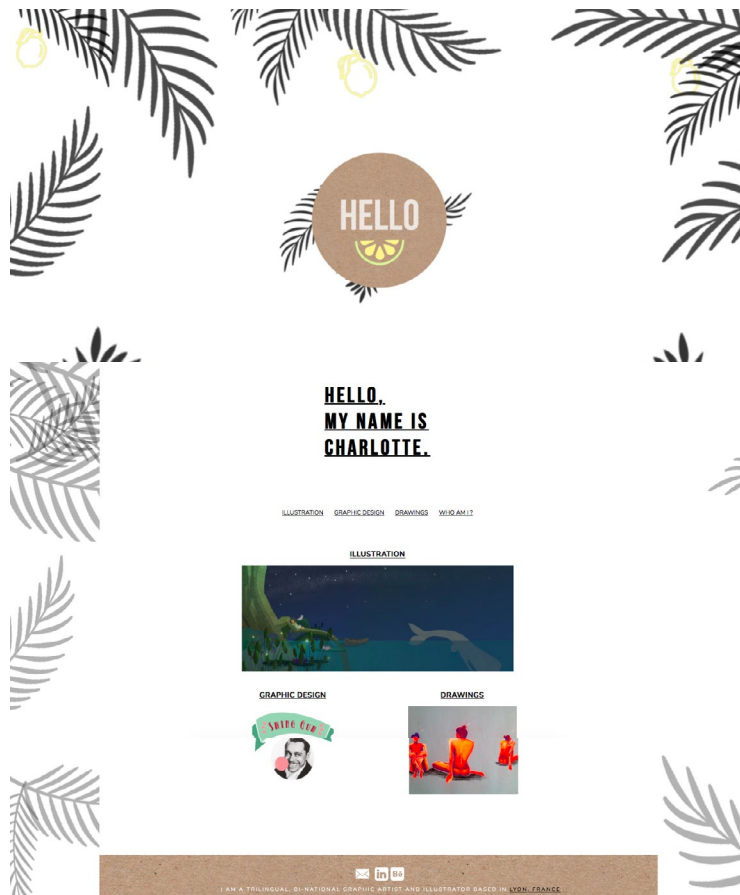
HELLO

HELLO,
MY NAME IS
CHARLOTTE.

ILLUSTRATION GRAPHIC DESIGN DRAWINGS WHO AM I ?

ILLUSTRATION

GRAPHIC DESIGN

DRAWINGS

SHIDO OUT

I AM A TRILINGUAL, BI-NATIONAL GRAPHIC ARTIST AND ILLUSTRATOR BASED IN LYON, FRANCE